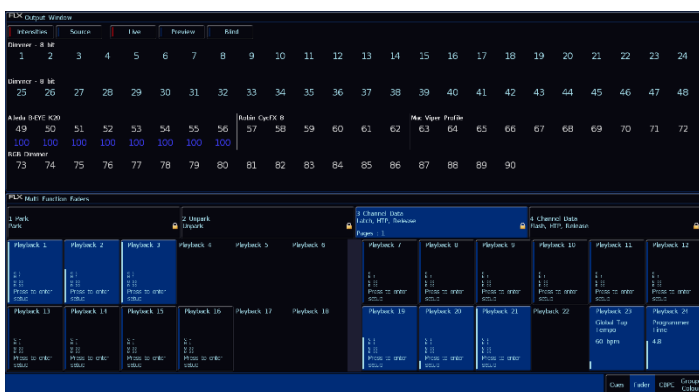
FLX Output Window

Intensities | Source | Live | Preview | Blind

Dimmer - 8 bit
1 2 3 4 5 6 7 8 9 10 11 12 13 14 15 16 17 18 19 20 21 22 23 24

Dimmer - 8 bit
25 26 27 28 29 30 31 32 33 34 35 36 37 38 39 40 41 42 43 44 45 46 47 48

Ayrton B-EYE K20
49 50 51 52 53 54 55 56
100 100 100 100 100 100 100 100

Robin CycFX 8
57 58 59 60 61 62

Mac Viper Profile
63 64 65 66 67 68 69 70 71 72

RGB Dimmer
73 74 75 76 77 78 79 80 81 82 83 84 85 86 87 88 89 90

FLX Multi Function Faders

1 Park
Park

2 Unpark
Unpark

3 Channel Data
Latch, HTP, Release
Pages : 1

4 Channel Data
Flash, HTP, Release

Playback 1 | Playback 2 | Playback 3 | Playback 4 | Playback 5 | Playback 6 | Playback 7 | Playback 8 | Playback 9 | Playback 10 | Playback 11 | Playback 12

Press to enter setup | Press to enter setup | Press to enter setup | Press to enter setup | Press to enter setup | Press to enter setup | Press to enter setup | Press to enter setup | Press to enter setup

Playback 13 | Playback 14 | Playback 15 | Playback 16 | Playback 17 | Playback 18 | Playback 19 | Playback 20 | Playback 21 | Playback 22 | Playback 23 | Playback 24

Press to enter setup | Press to enter setup | Press to enter setup | Press to enter setup | Press to enter setup | Press to enter setup | Press to enter setup

Global Tap Tempo
60 bpm

Programmer Time
4.8

Cues | Fader | CIPC | Group Colour